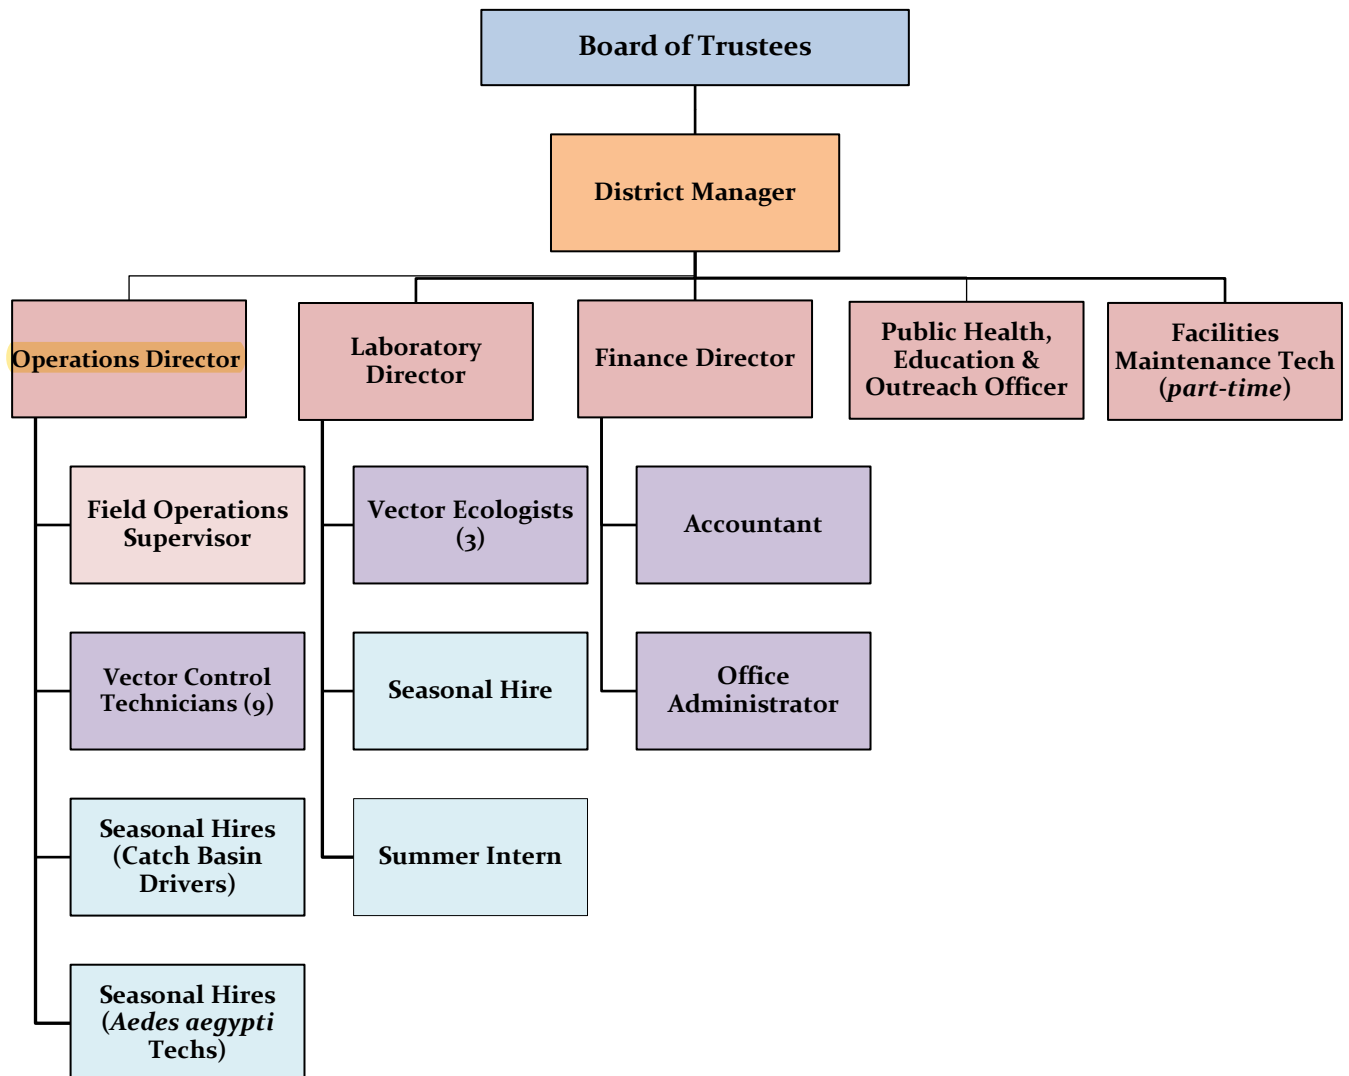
Board of Trustees

District Manager

Operations Director

Laboratory Director

Finance Director

Public Health, Education & Outreach Officer

Facilities Maintenance Tech (part-time)

Field Operations Supervisor

Vector Control Technicians (9)

Seasonal Hires (Catch Basin Drivers)

Seasonal Hires (Aedes aegypti Techs)

Vector Ecologists (3)

Seasonal Hire

Summer Intern

Accountant

Office Administrator